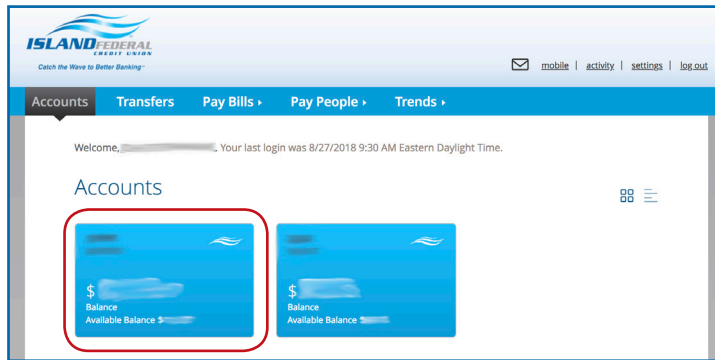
ISLANDFEDERAL CREDIT UNION
Catch the Wave to Better Banking™

mobile | activity | settings | log out

Accounts Transfers Pay Bills ▸ Pay People ▸ Trends ▸

Welcome, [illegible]. Your last login was 8/27/2018 9:30 AM Eastern Daylight Time.

Accounts

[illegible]
$ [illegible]
Balance
Available Balance $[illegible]

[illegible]
$ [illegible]
Balance
Available Balance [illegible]